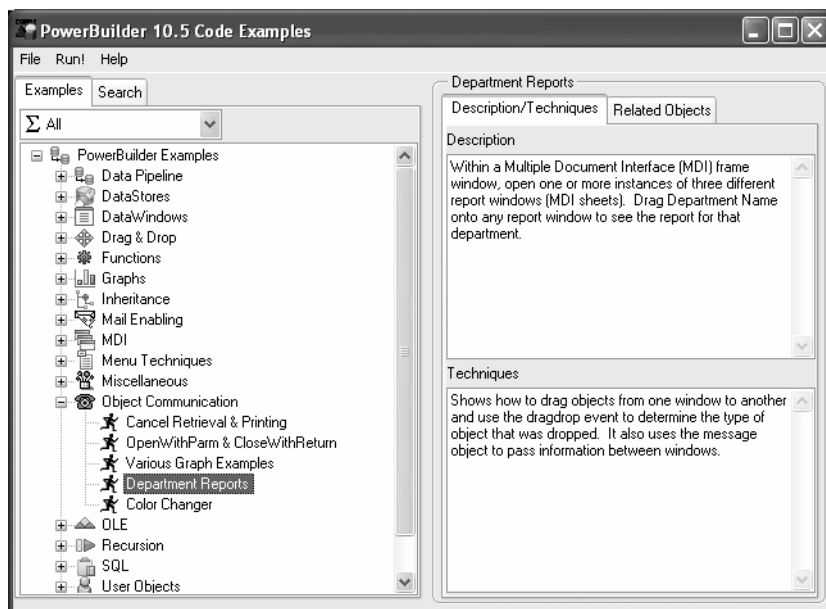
PowerBuilder 10.5 Code Examples

File Run! Help

Examples Search

Σ All

PowerBuilder Examples
Data Pipeline
DataStores
DataWindows
Drag & Drop
Functions
Graphs
Inheritance
Mail Enabling
MDI
Menu Techniques
Miscellaneous
Object Communication
Cancel Retrieval & Printing
OpenWithParm & CloseWithReturn
Various Graph Examples
Department Reports
Color Changer
OLE
Recursion
SQL
User Objects

Department Reports

Description/Techniques Related Objects

Description

Within a Multiple Document Interface (MDI) frame window, open one or more instances of three different report windows (MDI sheets). Drag Department Name onto any report window to see the report for that department.

Techniques

Shows how to drag objects from one window to another and use the dragdrop event to determine the type of object that was dropped. It also uses the message object to pass information between windows.